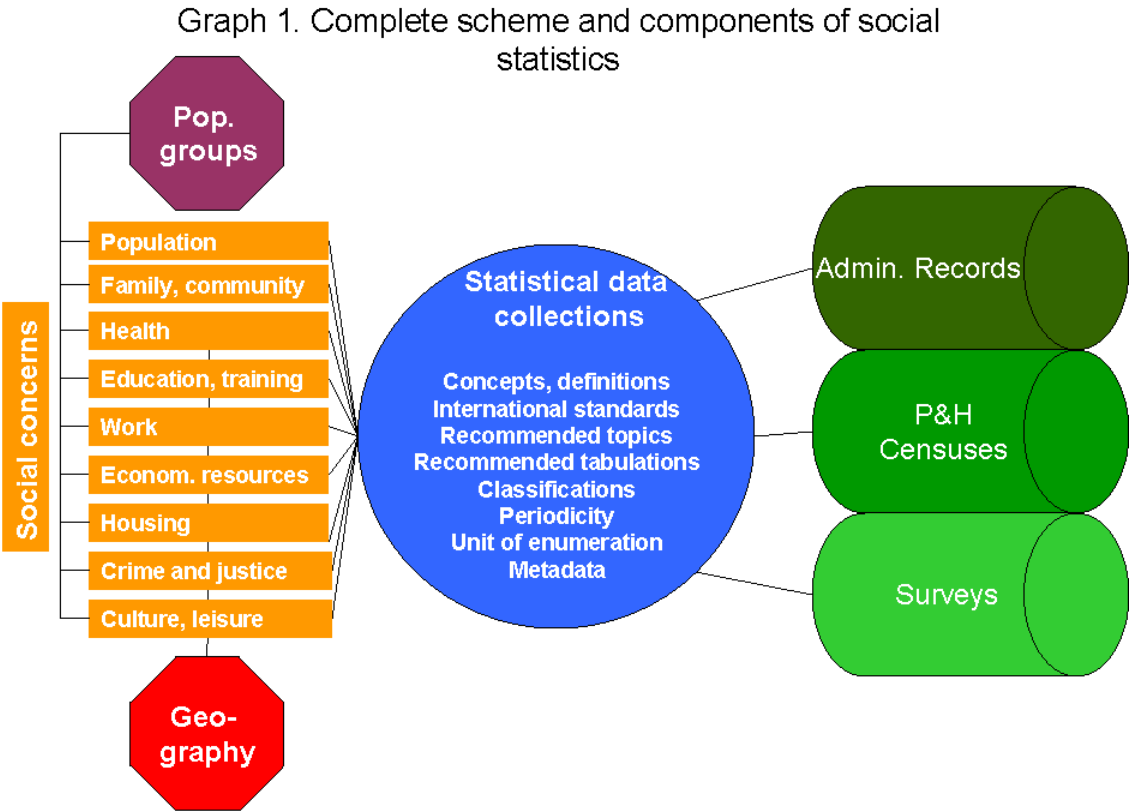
Graph 1. Complete scheme and components of social statistics

Pop. groups

Social concerns

Population
Family, community
Health
Education, training
Work
Econom. resources
Housing
Crime and justice
Culture, leisure

Geo-graphy

Statistical data collections

Concepts, definitions
International standards
Recommended topics
Recommended tabulations
Classifications
Periodicity
Unit of enumeration
Metadata

Admin. Records

P&H Censuses

Surveys